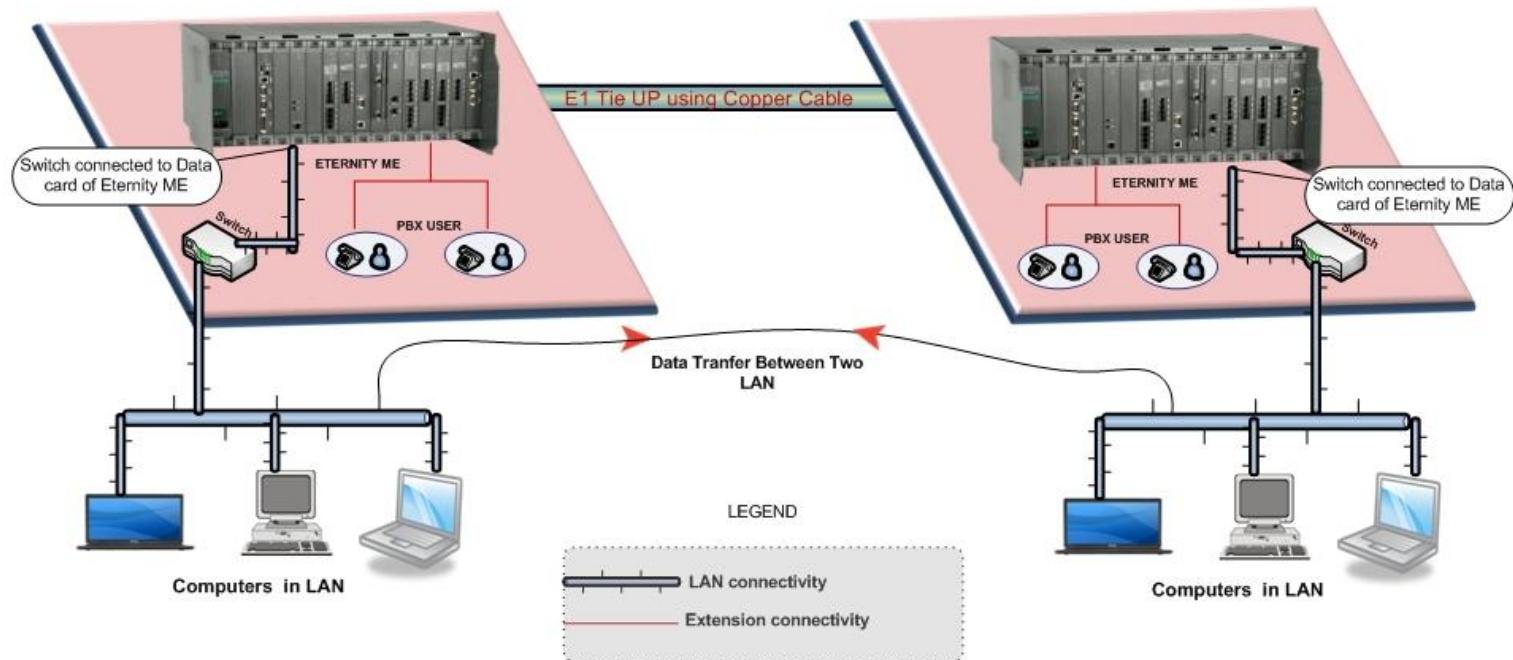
E1 Tie UP using Copper Cable

Switch connected to Data card of Eternity ME

ETERNITY ME

Switch

PBX USER

ETERNITY ME

Switch connected to Data card of Eternity ME

PBX USER

Switch

Data Tranfer Between Two LAN

LEGEND

LAN connectivity

Extension connectivity

Computers in LAN

Computers in LAN